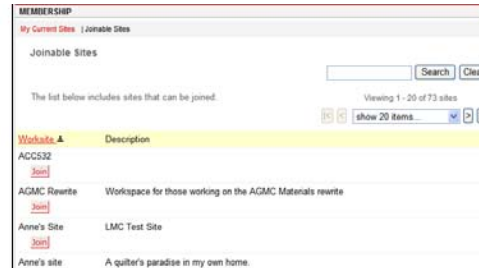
MEMBERSHIP

My Current Sites | Joinable Sites

Joinable Sites

Search Clea

The list below includes sites that can be joined.

Viewing 1 - 20 of 73 sites

show 20 items...

| Worksite | Description |
|---|---|
| ACC532 Join | |
| AGMC Rewrite Join | Workspace for those working on the AGMC Materials rewrite |
| Anne's Site Join | LMC Test Site |
| Anne's site | A quilter's paradise in my own home. |